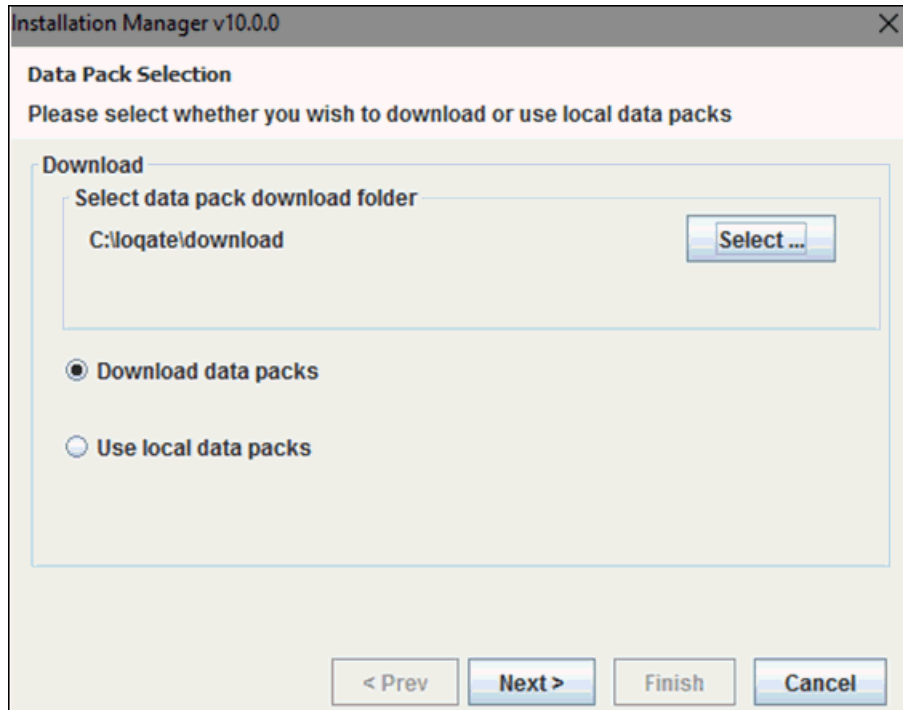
Installation Manager v10.0.0

Data Pack Selection

Please select whether you wish to download or use local data packs

Download

Select data pack download folder

C:\loqate\download

Select ...

Download data packs

Use local data packs

< Prev

Next >

Finish

Cancel